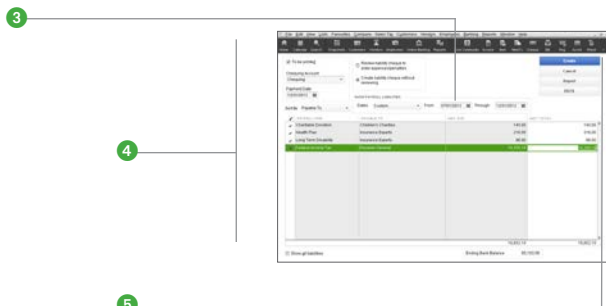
3

4

5

File Edit View Lists Favorites Company Sales Tax Customers Vendors Employees Banking Reports Window Help

To be printed

Checking Account
Checking

Payment Date
12/31/2012

Review liability cheque to enter expense/penalties

Create liability cheque without reviewing

Create

Cancel

Report

Ends

Sort By Payable To

Dates Custom From 07/01/2012 Through 12/31/2012

| | PAYROLL ITEM | PAYABLE TO | BALANCE | AMT. TO PAY |
|---|---|---|---|---|
| ✓ | Charitable Donation | Children's Charities | 140.00 | 140.00 |
| ✓ | Health Plan | Insurance Experts | 216.00 | 216.00 |
| ✓ | Long Term Disability | Insurance Experts | 36.00 | 36.00 |
| ✓ | Federal Income Tax | Receiver General | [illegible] | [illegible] |

15,852.14 15,852.14

Show all liabilities

Ending Bank Balance 65,102.06